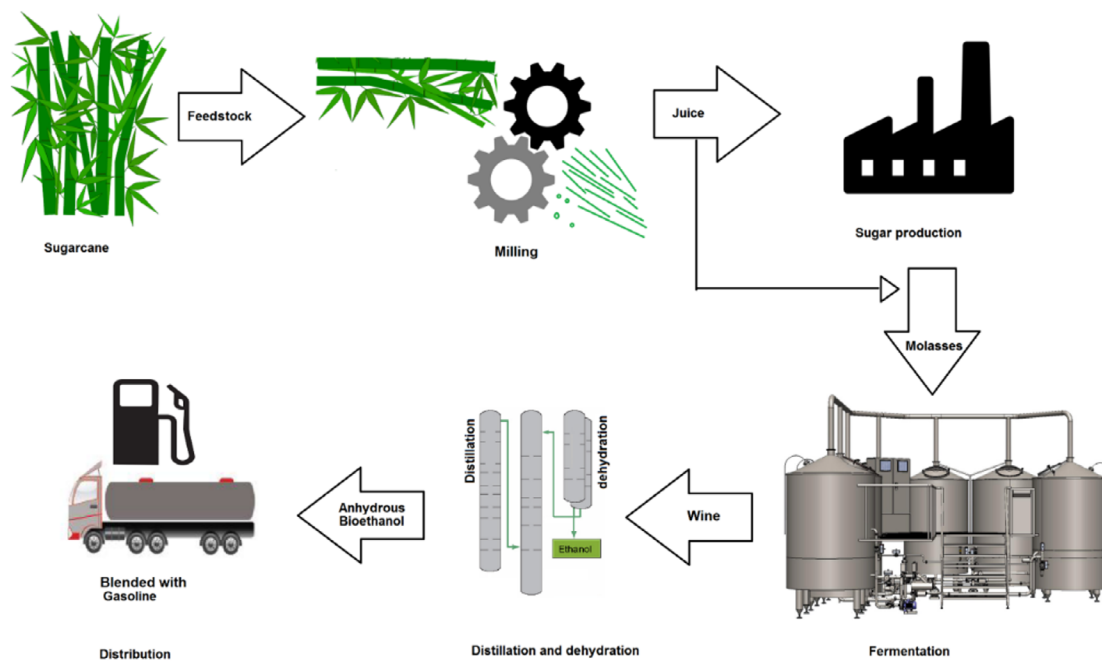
Sugarcane

Feedstock

Milling

Juice

Sugar production

Molasses

Fermentation

Wine

Distillation

dehydration

Ethanol

Distillation and dehydration

Anhydrous Bioethanol

Blended with Gasoline

Distribution